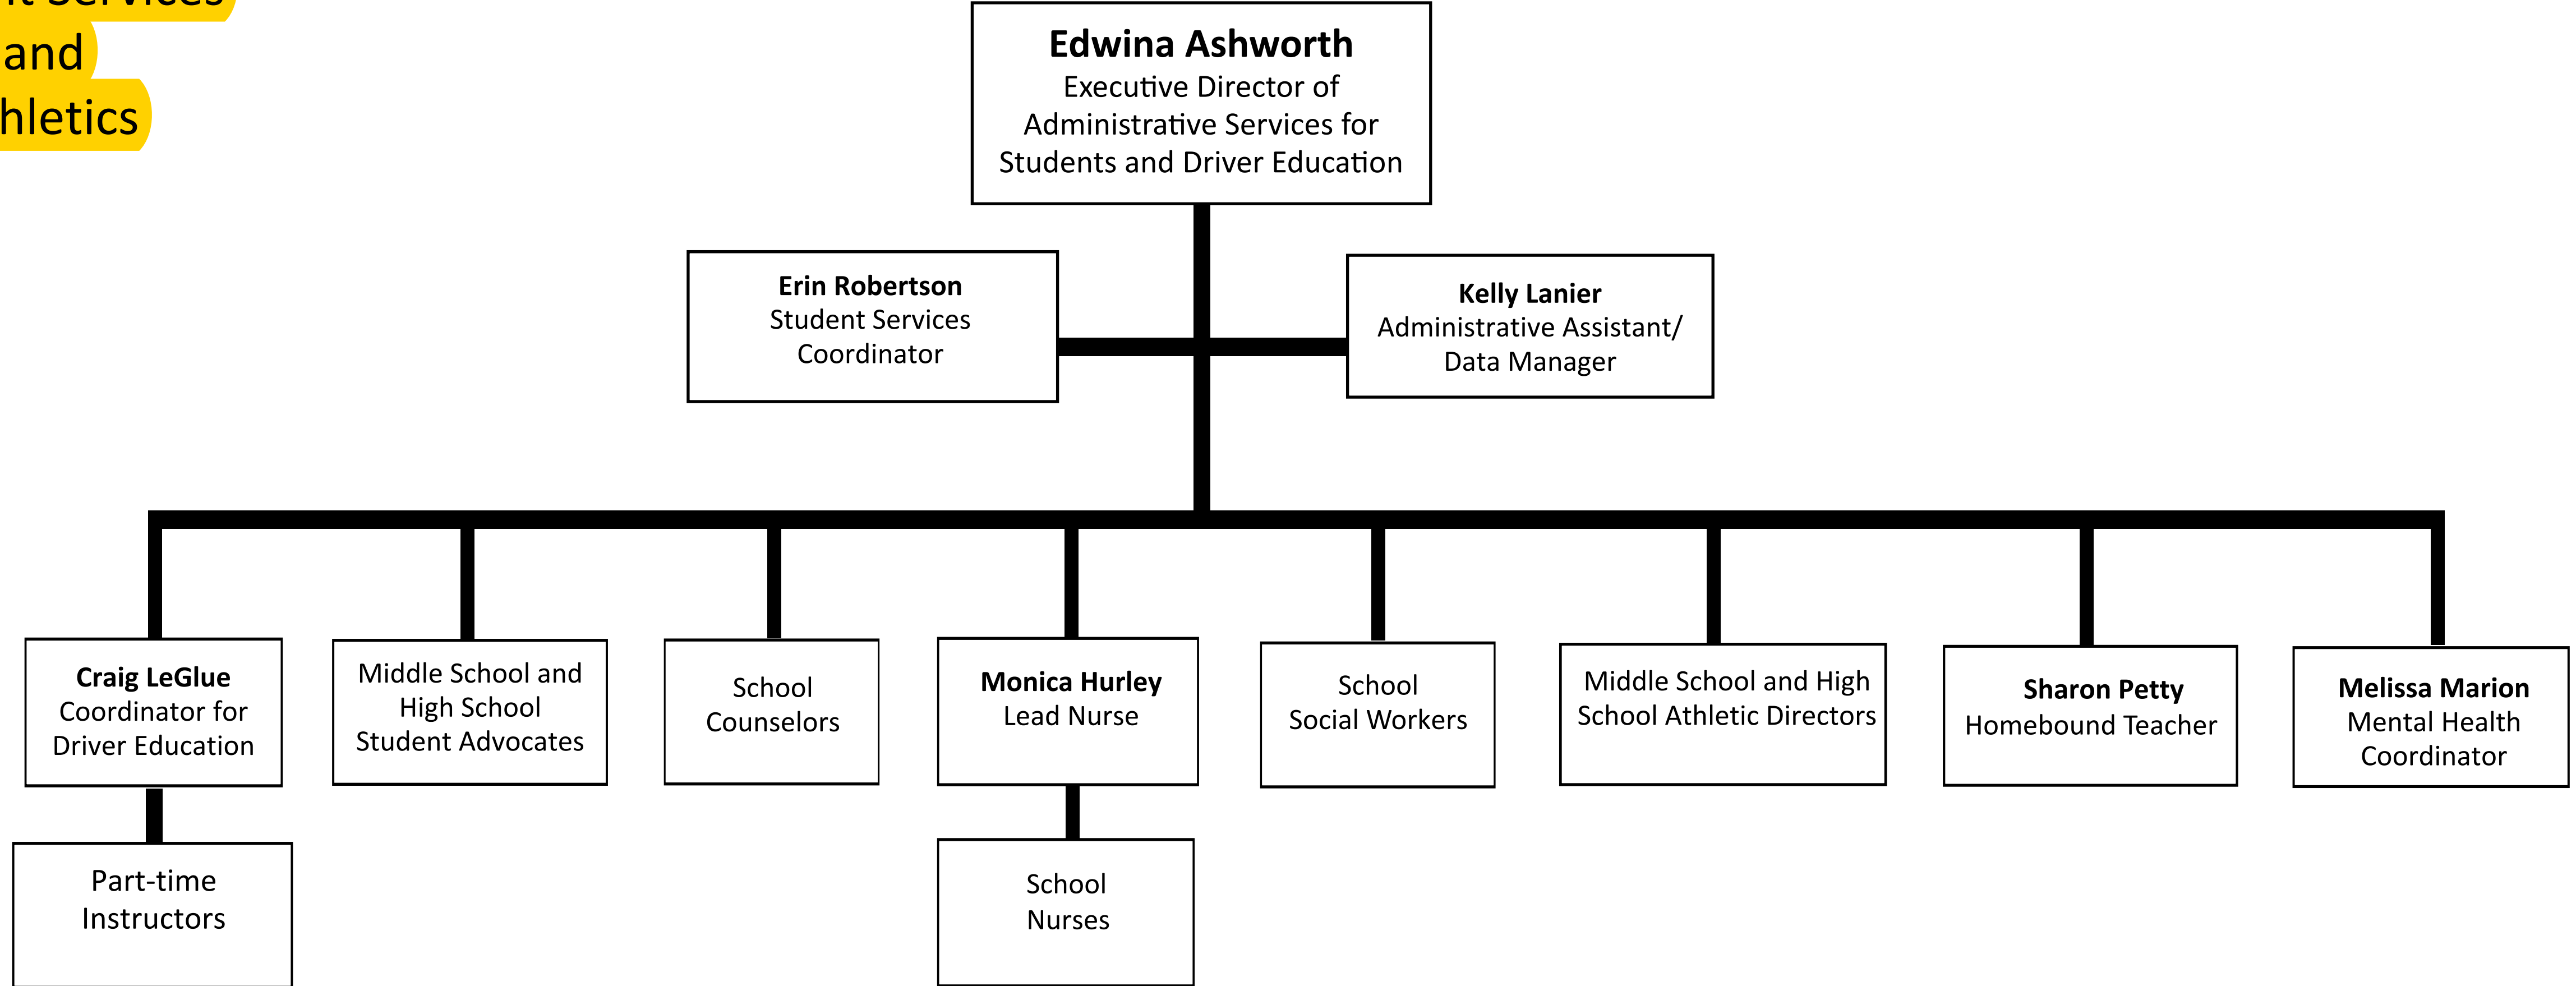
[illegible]
and
hletics

**Edwina Ashworth**
Executive Director of Administrative Services for Students and Driver Education

**Erin Robertson**
Student Services Coordinator

**Kelly Lanier**
Administrative Assistant/ Data Manager

**Craig LeGlue**
Coordinator for Driver Education

Part-time Instructors

Middle School and High School Student Advocates

School Counselors

**Monica Hurley**
Lead Nurse

School Nurses

School Social Workers

Middle School and High School Athletic Directors

**Sharon Petty**
Homebound Teacher

**Melissa Marion**
Mental Health Coordinator